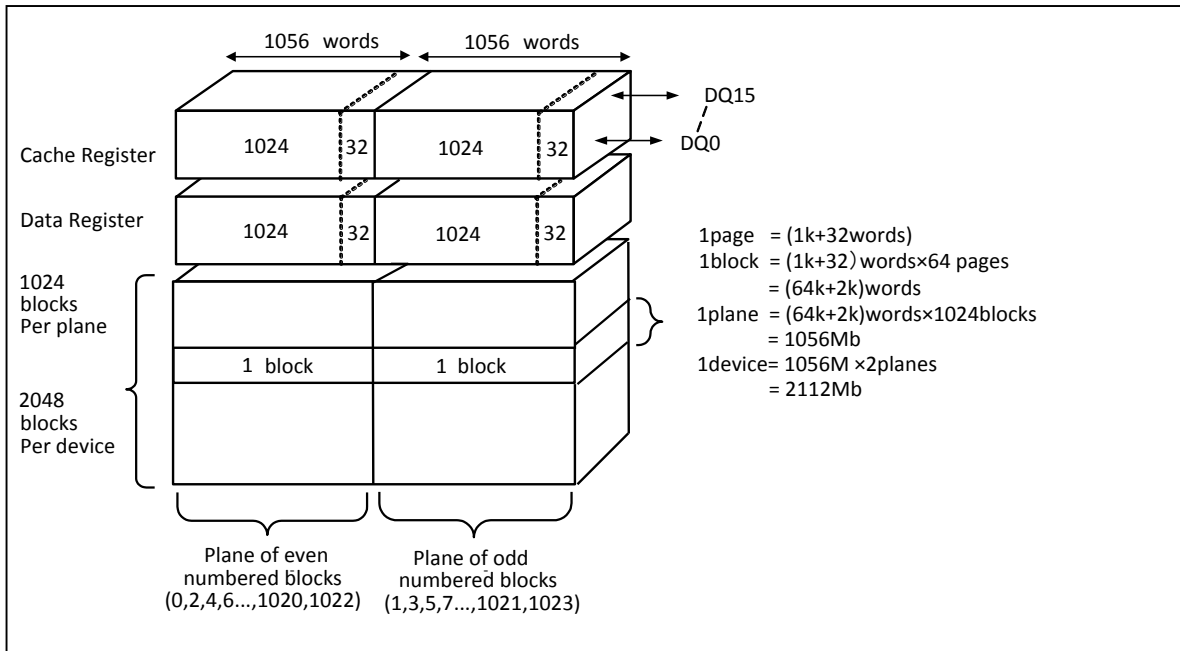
1056 words

1056 words

DQ15

DQ0

Cache Register

1024

32

1024

32

Data Register

1024

32

1024

32

1024 blocks Per plane

1 block

1 block

2048 blocks Per device

1page = (1k+32words)
1block = (1k+32) words×64 pages
= (64k+2k)words
1plane = (64k+2k)words×1024blocks
= 1056Mb
1device= 1056M ×2planes
= 2112Mb

Plane of even numbered blocks (0,2,4,6...,1020,1022)

Plane of odd numbered blocks (1,3,5,7...,1021,1023)